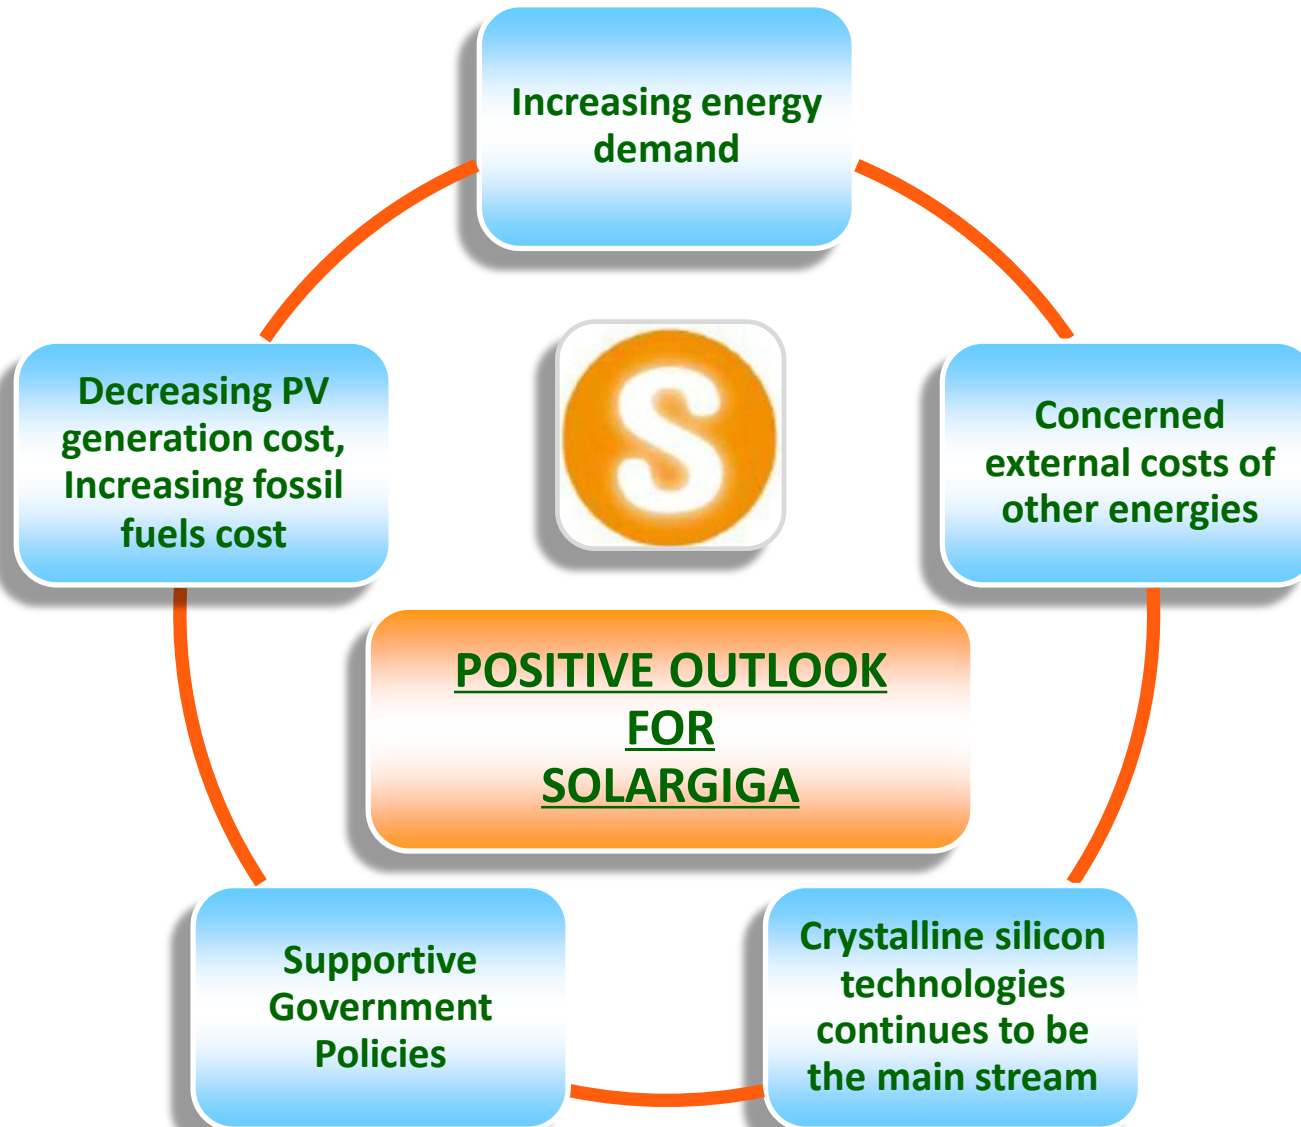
Increasing energy demand

Concerned external costs of other energies

Crystalline silicon technologies continues to be the main stream

Supportive Government Policies

Decreasing PV generation cost, Increasing fossil fuels cost

S

POSITIVE OUTLOOK FOR SOLARGIGA